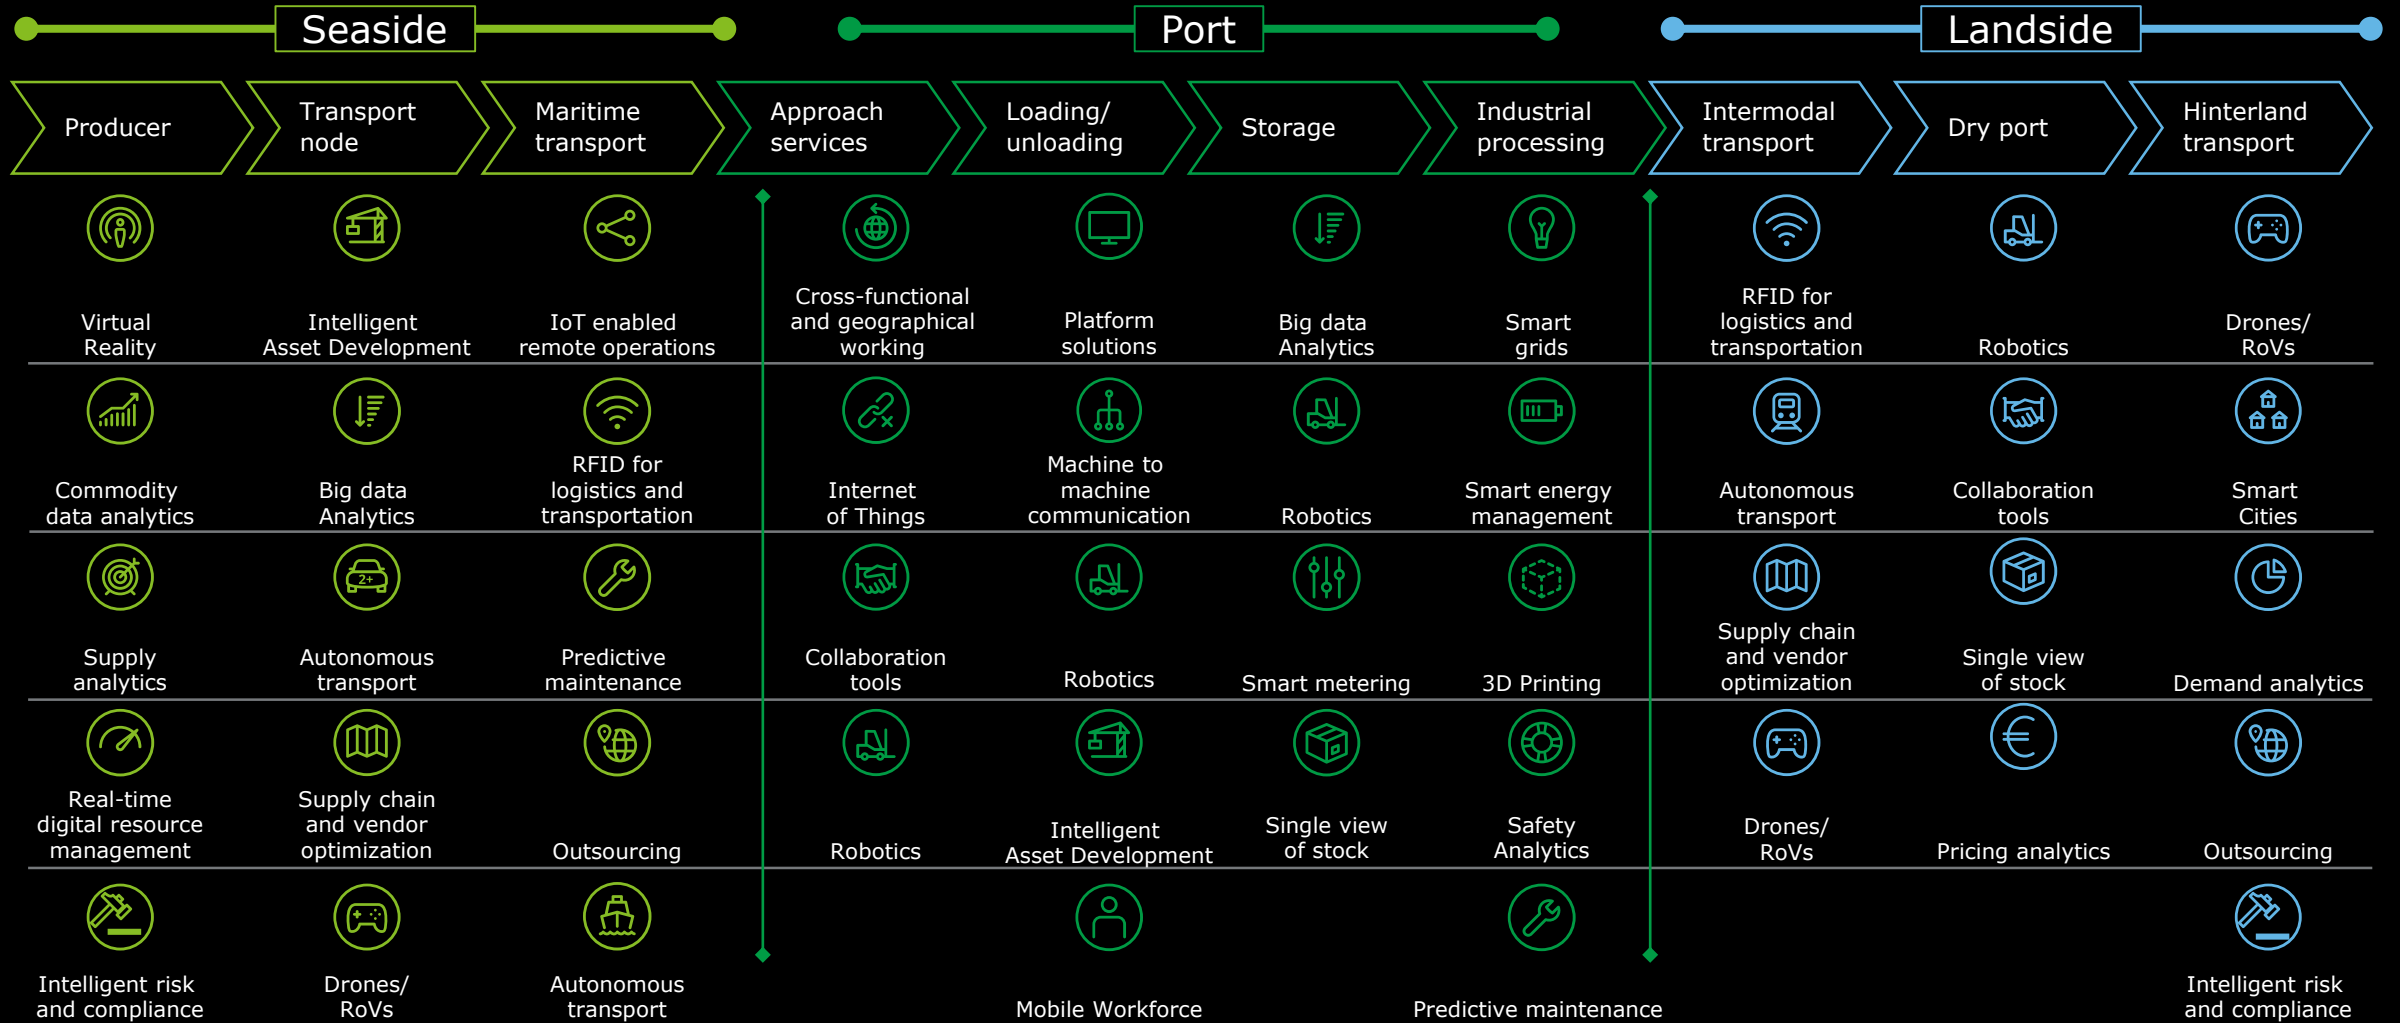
Seaside

Port

Landside

Producer

Transport node

Maritime transport

Approach services

Loading/ unloading

Storage

Industrial processing

Intermodal transport

Dry port

Hinterland transport

Virtual Reality

Intelligent Asset Development

IoT enabled remote operations

Cross-functional and geographical working

Platform solutions

Big data Analytics

Smart grids

RFID for logistics and transportation

Robotics

Drones/ RoVs

Commodity data analytics

Big data Analytics

RFID for logistics and transportation

Internet of Things

Machine to machine communication

Robotics

Smart energy management

Autonomous transport

Collaboration tools

Smart Cities

Supply analytics

Autonomous transport

Predictive maintenance

Collaboration tools

Robotics

Smart metering

3D Printing

Supply chain and vendor optimization

Single view of stock

Demand analytics

Real-time digital resource management

Supply chain and vendor optimization

Outsourcing

Robotics

Intelligent Asset Development

Single view of stock

Safety Analytics

Drones/ RoVs

Pricing analytics

Outsourcing

Intelligent risk and compliance

Drones/ RoVs

Autonomous transport

Mobile Workforce

Predictive maintenance

Intelligent risk and compliance